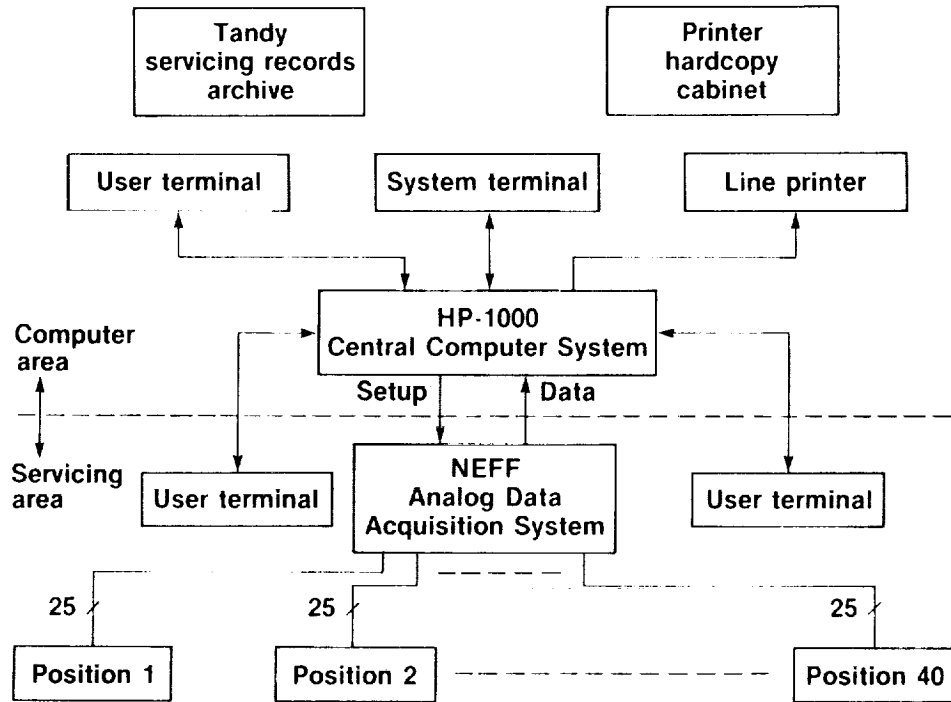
Tandy servicing records archive

Printer hardcopy cabinet

User terminal

System terminal

Line printer

Computer area

HP-1000 Central Computer System

Setup

Data

Servicing area

User terminal

NEFF Analog Data Acquisition System

User terminal

25

25

25

Position 1

Position 2

Position 40